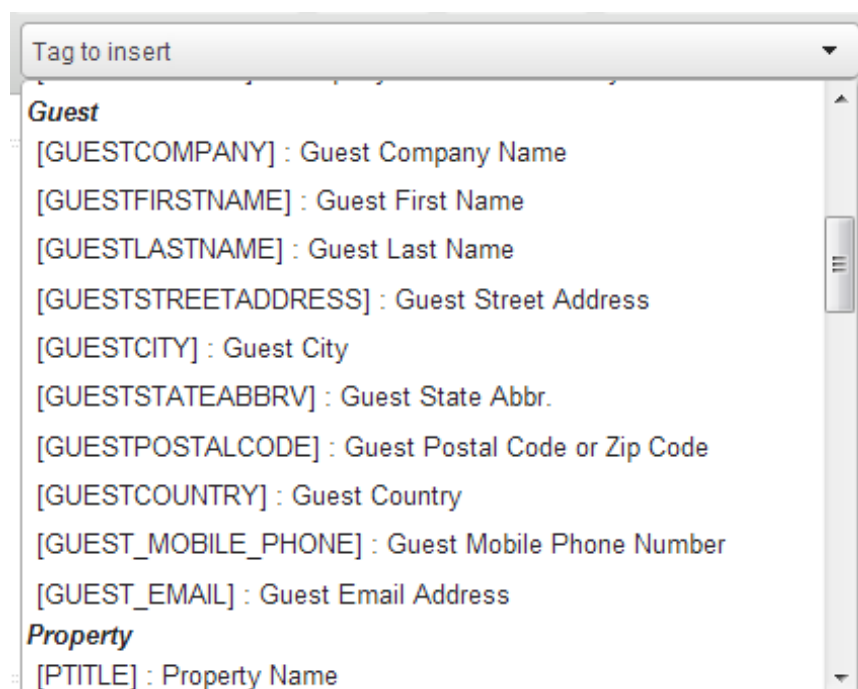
Tag to insert

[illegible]

Guest
[GUESTCOMPANY] : Guest Company Name
[GUESTFIRSTNAME] : Guest First Name
[GUESTLASTNAME] : Guest Last Name
[GUESTSTREETADDRESS] : Guest Street Address
[GUESTCITY] : Guest City
[GUESTSTATEABBRV] : Guest State Abbr.
[GUESTPOSTALCODE] : Guest Postal Code or Zip Code
[GUESTCOUNTRY] : Guest Country
[GUEST_MOBILE_PHONE] : Guest Mobile Phone Number
[GUEST_EMAIL] : Guest Email Address
Property
[PTITLE] : Property Name